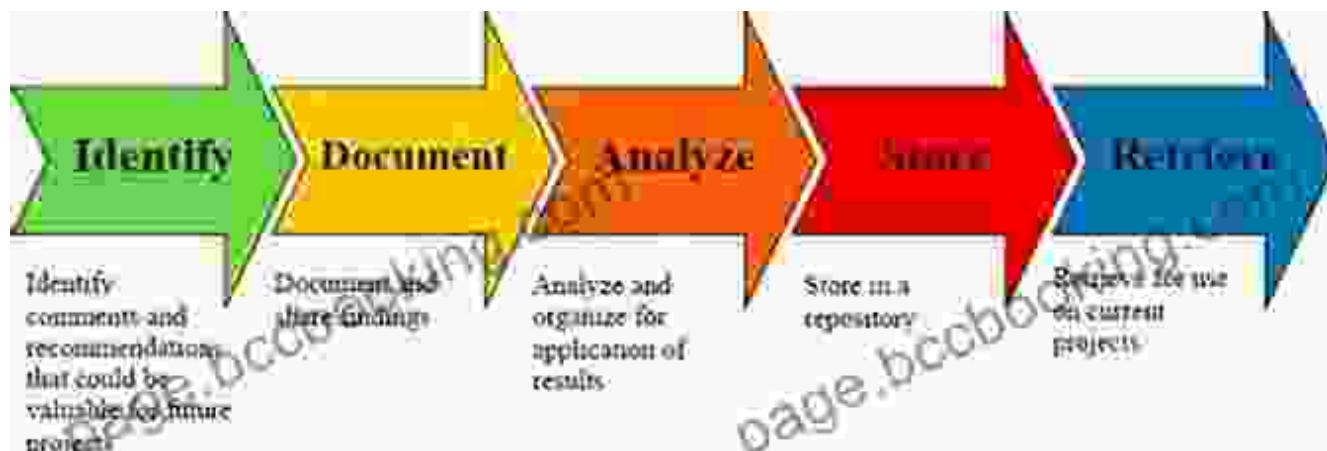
Identify

Document

Analyze

Store

Retrieve

Identify comments and recommendations that could be valuable for future projects

Document and share findings

Analyze and organize for application of results

Store in a repository

Retrieve for use on current projects

page.bccbooking.com